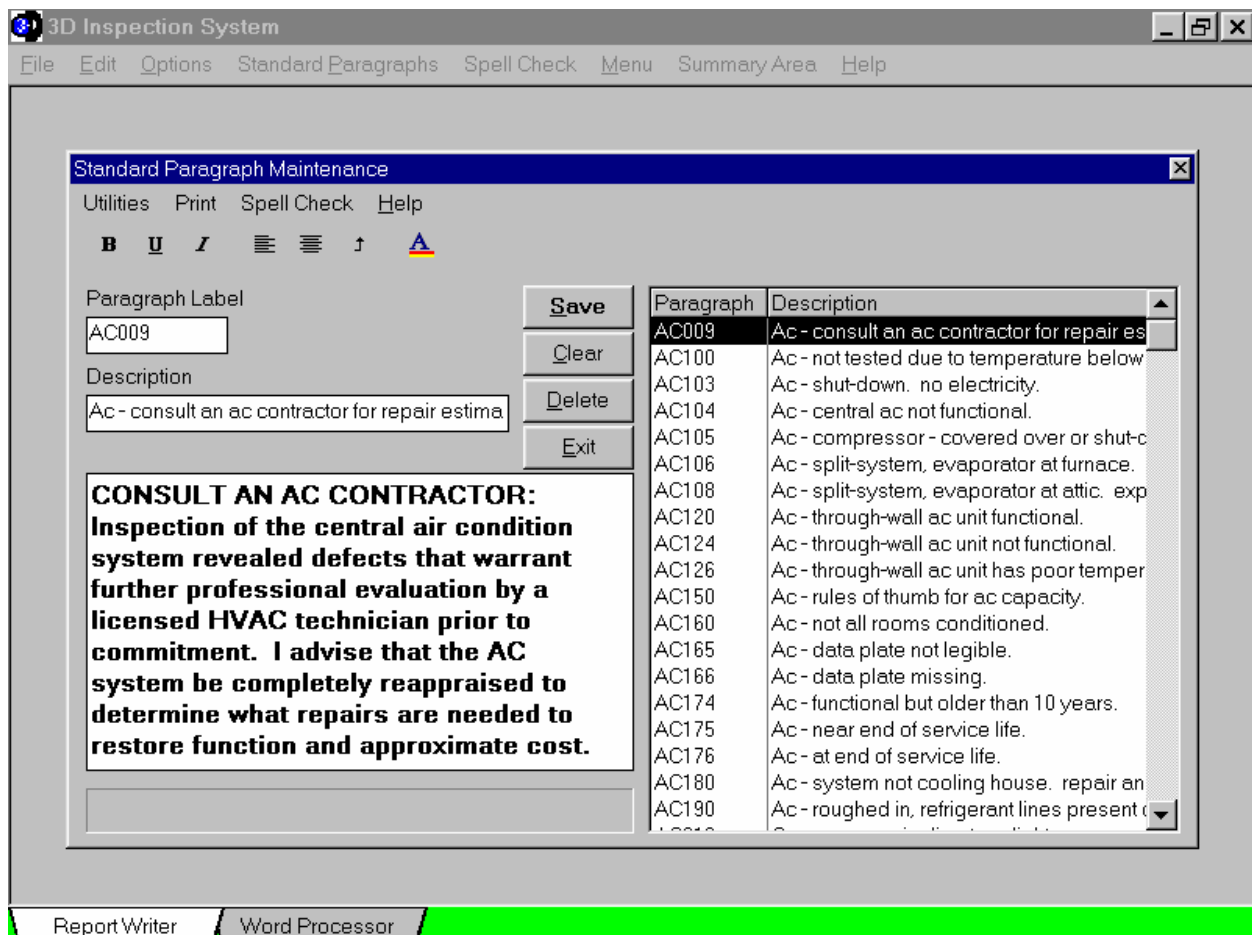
3D Inspection System

File Edit Options Standard Paragraphs Spell Check Menu Summary Area Help

Standard Paragraph Maintenance

Utilities Print Spell Check Help

B U I A

Paragraph Label

AC009

Description

Ac - consult an ac contractor for repair estima

Save

Clear

Delete

Exit

CONSULT AN AC CONTRACTOR: Inspection of the central air condition system revealed defects that warrant further professional evaluation by a licensed HVAC technician prior to commitment. I advise that the AC system be completely reappraised to determine what repairs are needed to restore function and approximate cost.

| Paragraph | Description |
|---|---|
| AC009 | Ac - consult an ac contractor for repair es |
| AC100 | Ac - not tested due to temperature below |
| AC103 | Ac - shut-down. no electricity. |
| AC104 | Ac - central ac not functional. |
| AC105 | Ac - compressor - covered over or shut-c |
| AC106 | Ac - split-system, evaporator at furnace. |
| AC108 | Ac - split-system, evaporator at attic. exp |
| AC120 | Ac - through-wall ac unit functional. |
| AC124 | Ac - through-wall ac unit not functional. |
| AC126 | Ac - through-wall ac unit has poor temper |
| AC150 | Ac - rules of thumb for ac capacity. |
| AC160 | Ac - not all rooms conditioned. |
| AC165 | Ac - data plate not legible. |
| AC166 | Ac - data plate missing. |
| AC174 | Ac - functional but older than 10 years. |
| AC175 | Ac - near end of service life. |
| AC176 | Ac - at end of service life. |
| AC180 | Ac - system not cooling house. repair an |
| AC190 | Ac - roughed in, refrigerant lines present |
| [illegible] | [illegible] |

Report Writer

Word Processor